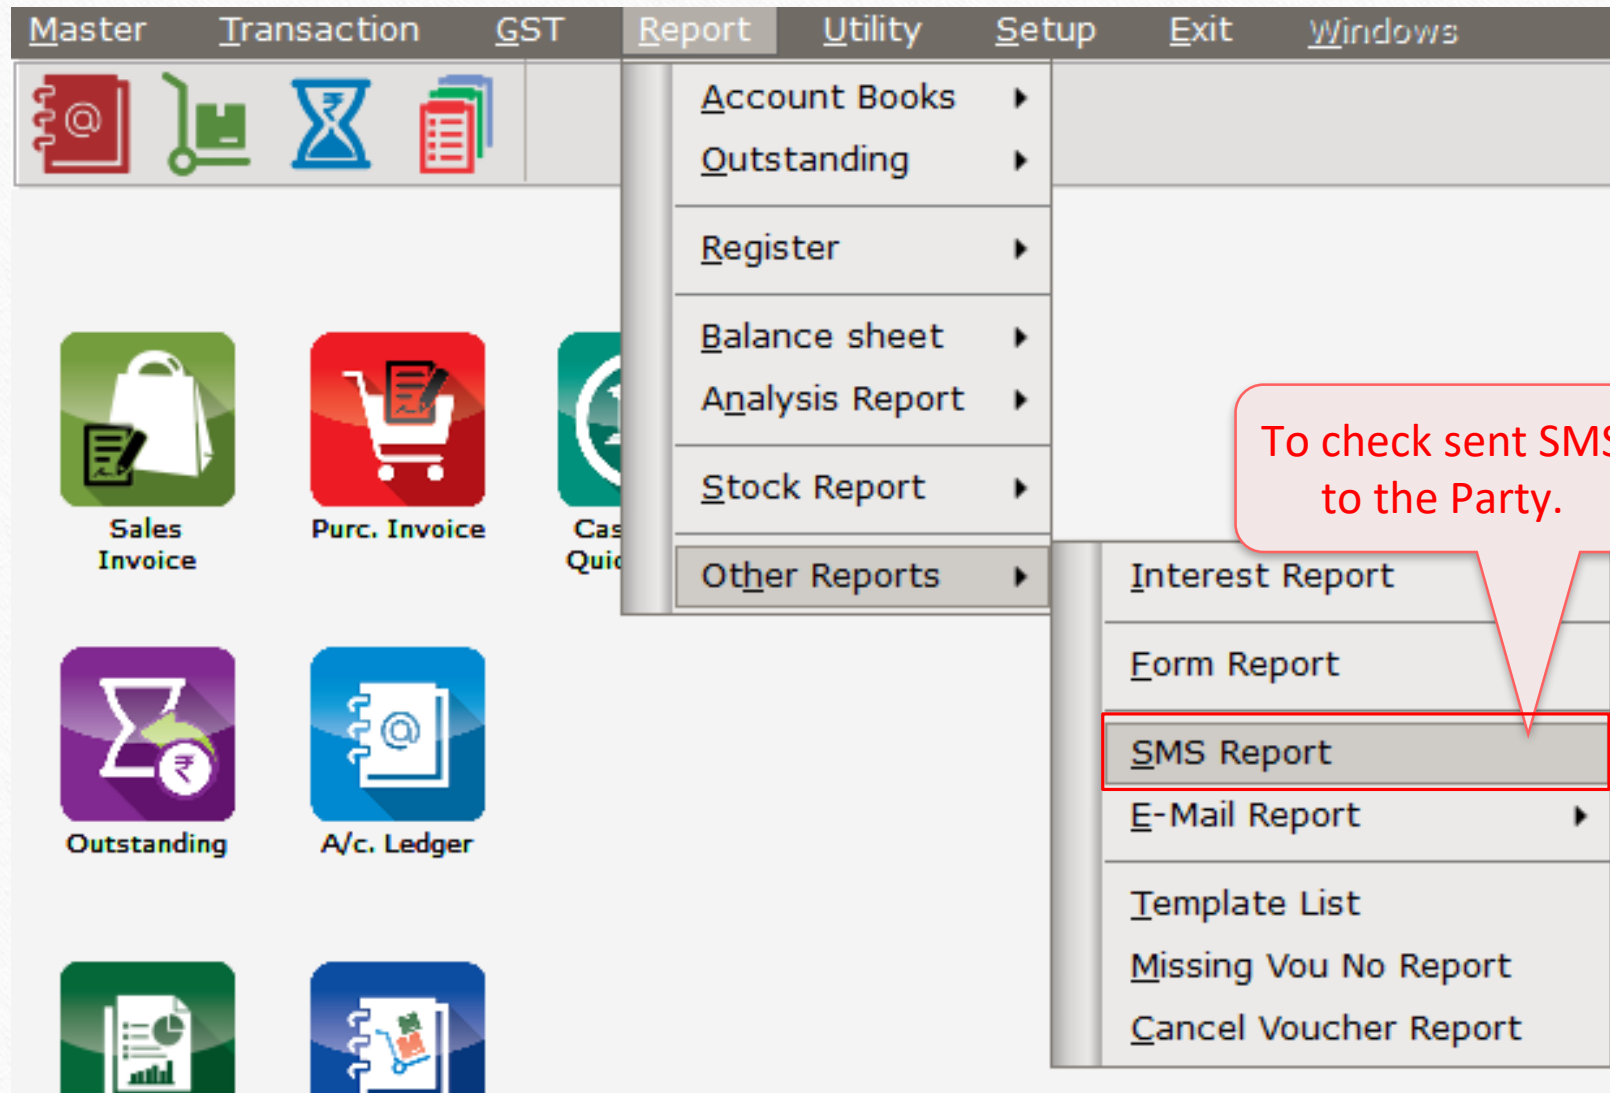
Master Transaction GST Report Utility Setup Exit Windows

Account Books
Outstanding
Register
Balance sheet
Analysis Report
Stock Report
Other Reports

Sales Invoice
Purc. Invoice
Cas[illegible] Qui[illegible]
Outstanding
A/c. Ledger

To check sent SM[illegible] to the Party.

Interest Report
Form Report
SMS Report
E-Mail Report
Template List
Missing Vou No Report
Cancel Voucher Report